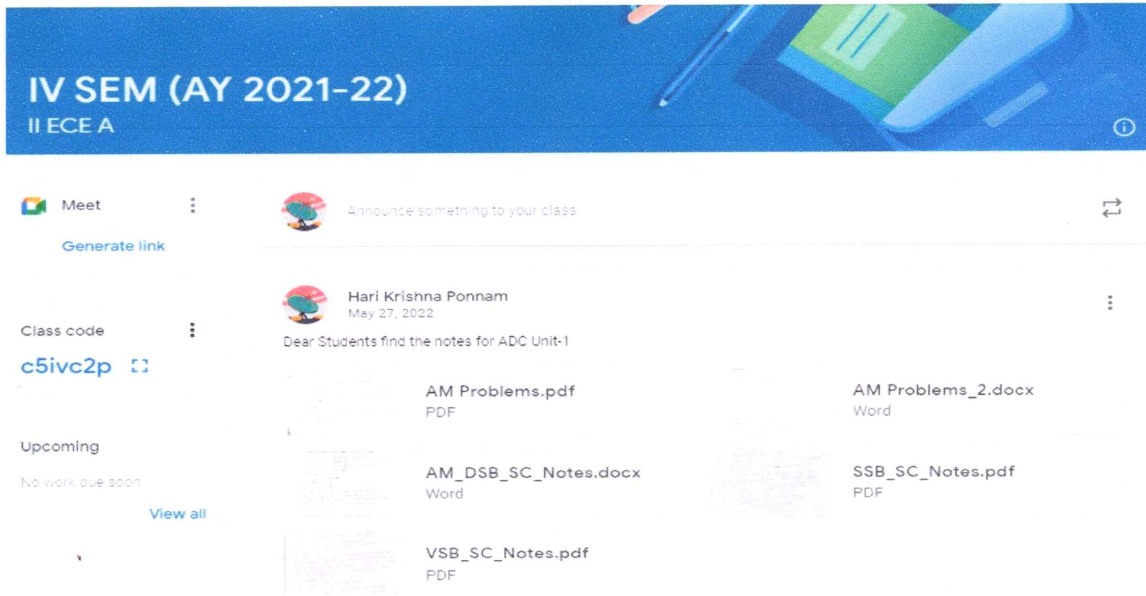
IV SEM (AY 2021-22)
II ECE A

Meet
Generate link

Class code
c5ivc2p

Upcoming
No work due soon
View all

Announce something to your class

Hari Krishna Ponnam
May 27, 2022
Dear Students find the notes for ADC Unit-1

AM Problems.pdf
PDF

AM Problems_2.docx
Word

AM_DSB_SC_Notes.docx
Word

SSB_SC_Notes.pdf
PDF

VSB_SC_Notes.pdf
PDF